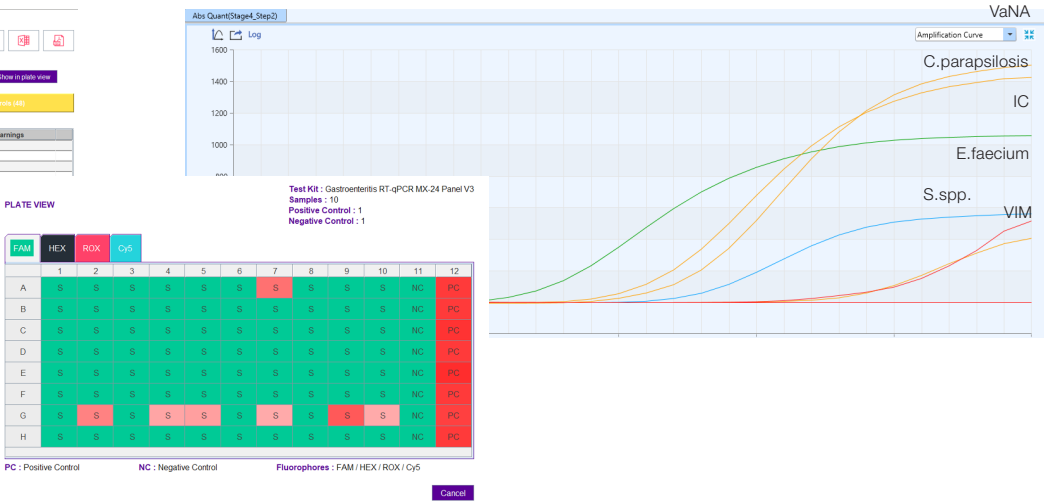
Show in plate view

nts (48)

arnings

Abs Quant(Stage4_Step2)

Log

Amplification Curve

1600
1400
1200
1000
800

VaNA
C.parapsilosis
IC
E.faecium
S.spp.
VIM

PLATE VIEW

Test Kit : Gastroenteritis RT-qPCR MX-24 Panel V3
Samples : 10
Positive Control : 1
Negative Control : 1

FAM HEX ROX Cy5

| | 1 | 2 | 3 | 4 | 5 | 6 | 7 | 8 | 9 | 10 | 11 | 12 |
|---|---|---|---|---|---|---|---|---|---|---|---|---|
| A | S | S | S | S | S | S | S | S | S | S | NC | PC |
| B | S | S | S | S | S | S | S | S | S | S | NC | PC |
| C | S | S | S | S | S | S | S | S | S | S | NC | PC |
| D | S | S | S | S | S | S | S | S | S | S | NC | PC |
| E | S | S | S | S | S | S | S | S | S | S | NC | PC |
| F | S | S | S | S | S | S | S | S | S | S | NC | PC |
| G | S | S | S | S | S | S | S | S | S | S | NC | PC |
| H | S | S | S | S | S | S | S | S | S | S | NC | PC |

PC : Positive Control NC : Negative Control Fluorophores : FAM / HEX / ROX / Cy5

Cancel